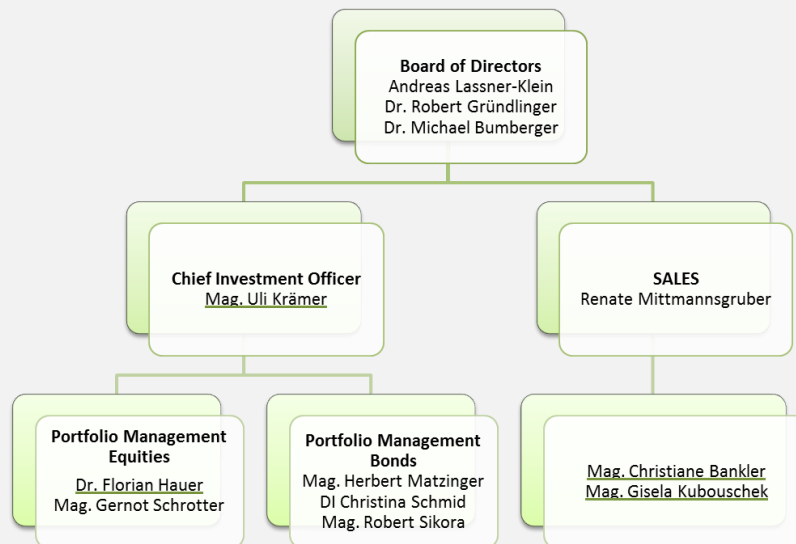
Board of Directors
Andreas Lassner-Klein
Dr. Robert Gründlinger
Dr. Michael Bumberger

Chief Investment Officer
Mag. Uli Krämer

SALES
Renate Mittmannsgruber

Portfolio Management Equities
Dr. Florian Hauer
Mag. Gernot Schrotter

Portfolio Management Bonds
Mag. Herbert Matzinger
DI Christina Schmid
Mag. Robert Sikora

Mag. Christiane Bankler
Mag. Gisela Kubouschek